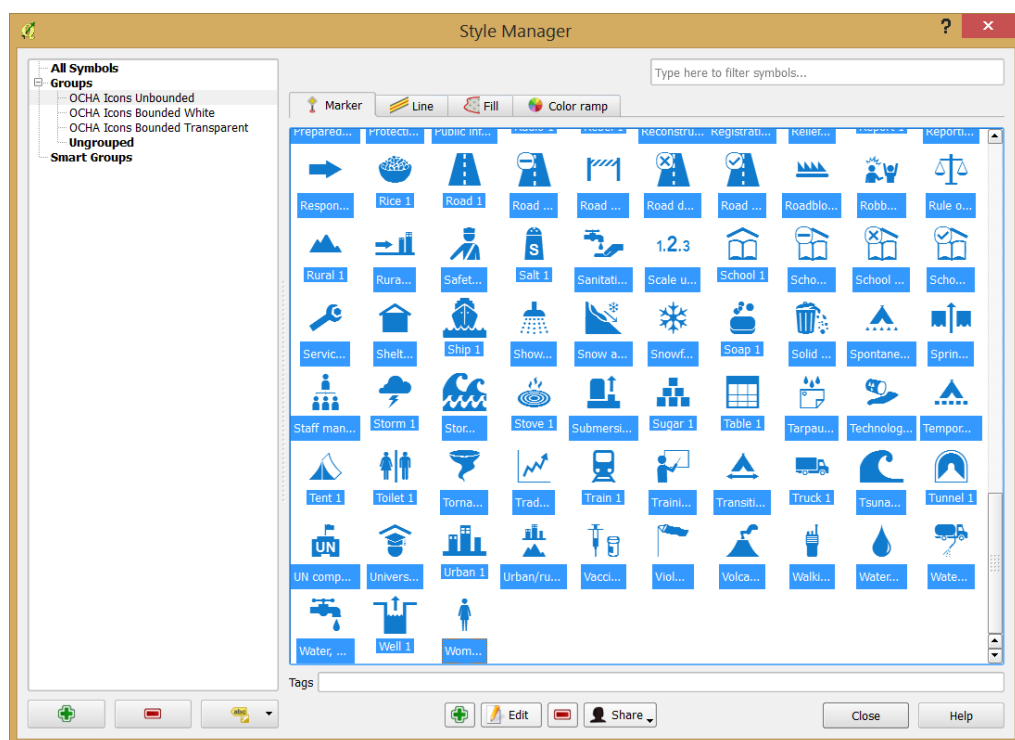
Style Manager
?

All Symbols
Groups
OCHA Icons Unbounded
OCHA Icons Bounded White
OCHA Icons Bounded Transparent
Ungrouped
Smart Groups

Type here to filter symbols...

Marker
Line
Fill
Color ramp

Prepared... Protecti... Public inf... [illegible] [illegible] Reconstru... Registrati... Relief... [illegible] Reporti...

Respon... Rice 1 Road 1 Road ... Road ... Road d... Road ... Roadblo... Robb... Rule o...

Rural 1 Rura... Safet... Salt 1 Sanitati... Scale u... School 1 Scho... School ... Scho...

Servic... Shelt... Ship 1 Show... Snow a... Snowf... Soap 1 Solid ... Spontane... Sprin...

Staff man... Storm 1 Stor... Stove 1 Submersi... Sugar 1 Table 1 Tarpau... Technolog... Tempor...

Tent 1 Toilet 1 Torna... Trad... Train 1 Traini... Transiti... Truck 1 Tsuna... Tunnel 1

UN comp... Univers... Urban 1 Urban/ru... Vacci... Viol... Volca... Walki... Water... Wate...

Water, ... Well 1 Wom...

1.2.3
UN

Tags

Edit
Share
Close
Help